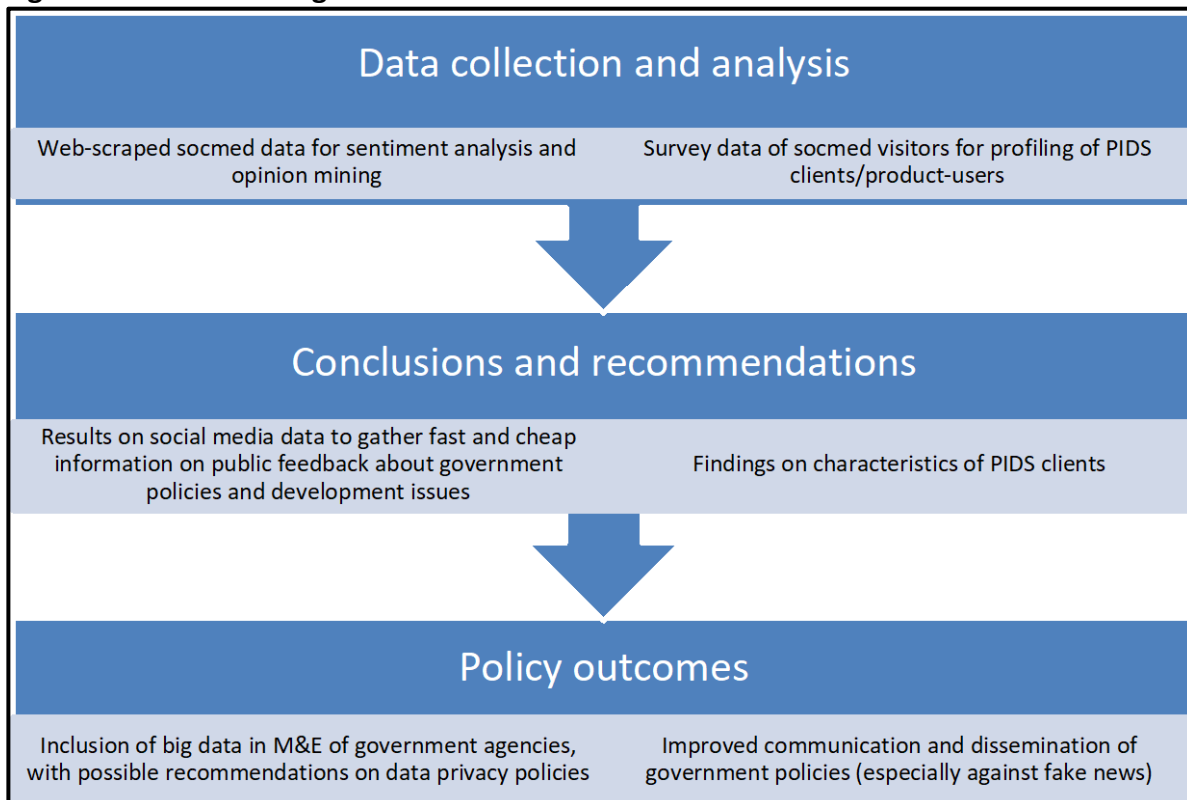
Data collection and analysis

Web-scraped socmed data for sentiment analysis and opinion mining

Survey data of socmed visitors for profiling of PIDS clients/product-users

Conclusions and recommendations

Results on social media data to gather fast and cheap information on public feedback about government policies and development issues

Findings on characteristics of PIDS clients

Policy outcomes

Inclusion of big data in M&E of government agencies, with possible recommendations on data privacy policies

Improved communication and dissemination of government policies (especially against fake news)